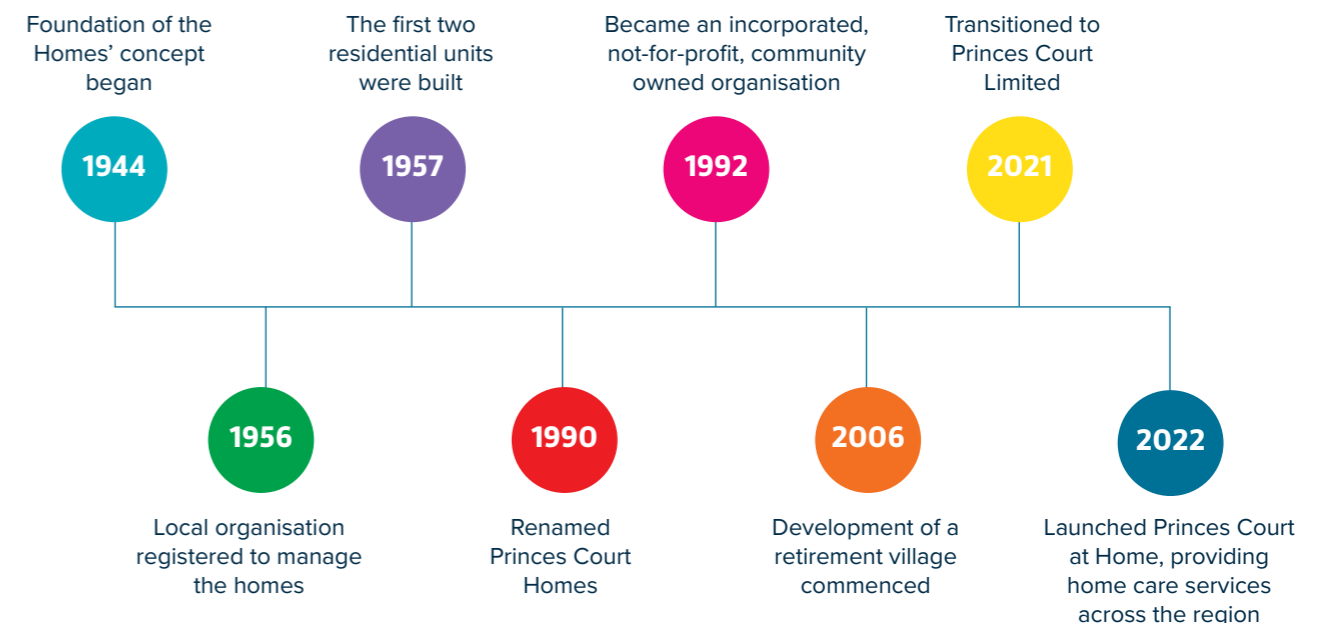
Foundation of the Homes' concept began

1944

The first two residential units were built

1957

Became an incorporated, not-for-profit, community owned organisation

1992

Transitioned to Princes Court Limited

2021

1956

Local organisation registered to manage the homes

1990

Renamed Princes Court Homes

2006

Development of a retirement village commenced

2022

Launched Princes Court at Home, providing home care services across the region